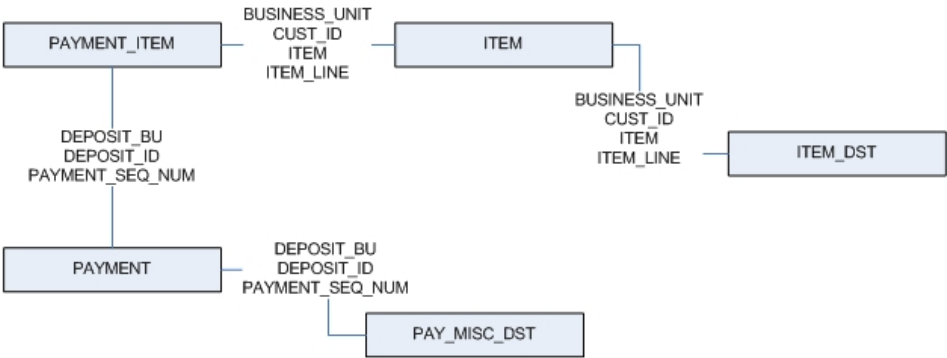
PAYMENT_ITEM

BUSINESS_UNIT
CUST_ID
ITEM
ITEM_LINE

ITEM

BUSINESS_UNIT
CUST_ID
ITEM
ITEM_LINE

ITEM_DST

DEPOSIT_BU
DEPOSIT_ID
PAYMENT_SEQ_NUM

PAYMENT

DEPOSIT_BU
DEPOSIT_ID
PAYMENT_SEQ_NUM

PAY_MISC_DST